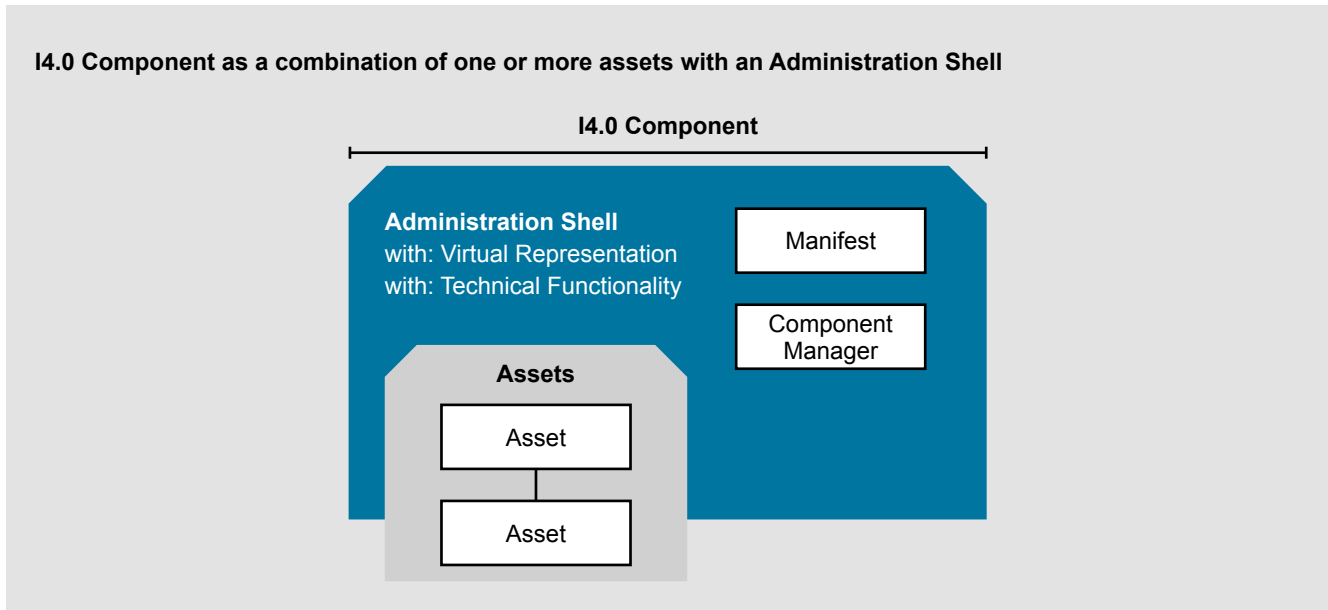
I4.0 Component as a combination of one or more assets with an Administration Shell

I4.0 Component

Administration Shell
with: Virtual Representation
with: Technical Functionality

Manifest

Component Manager

Assets

Asset

Asset